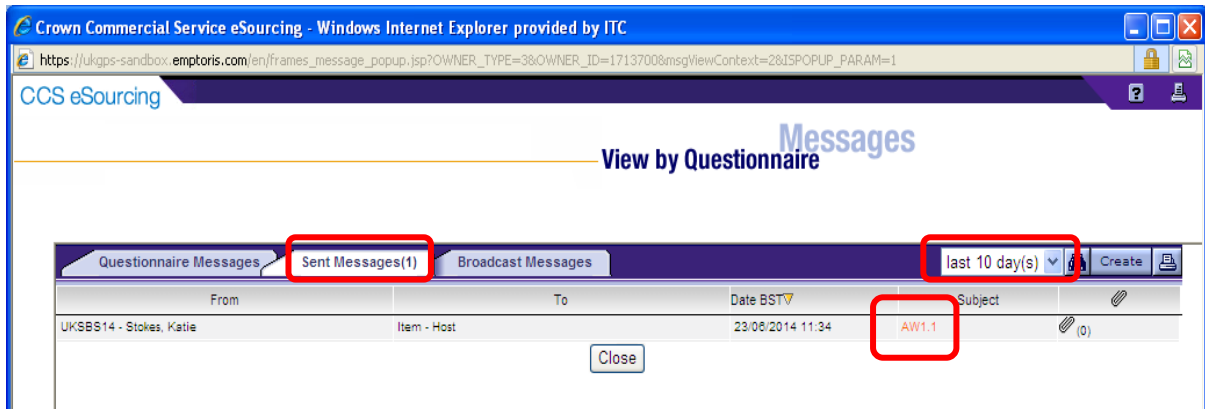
Crown Commercial Service eSourcing - Windows Internet Explorer provided by ITC

https://ukgps-sandbox.emptoris.com/en/frames_message_popup.jsp?OWNER_TYPE=3&OWNER_ID=1713700&msgViewContext=2&ISPOPUP_PARAM=1

CCS eSourcing

Messages

View by Questionnaire

Questionnaire Messages | Sent Messages(1) | Broadcast Messages

last 10 day(s) | Create

| From | To | Date BST | Subject | |
|---|---|---|---|---|
| UKSBS14 - Stokes, Katie | Item - Host | 23/06/2014 11:34 | AW1.1 | (0) |

Close